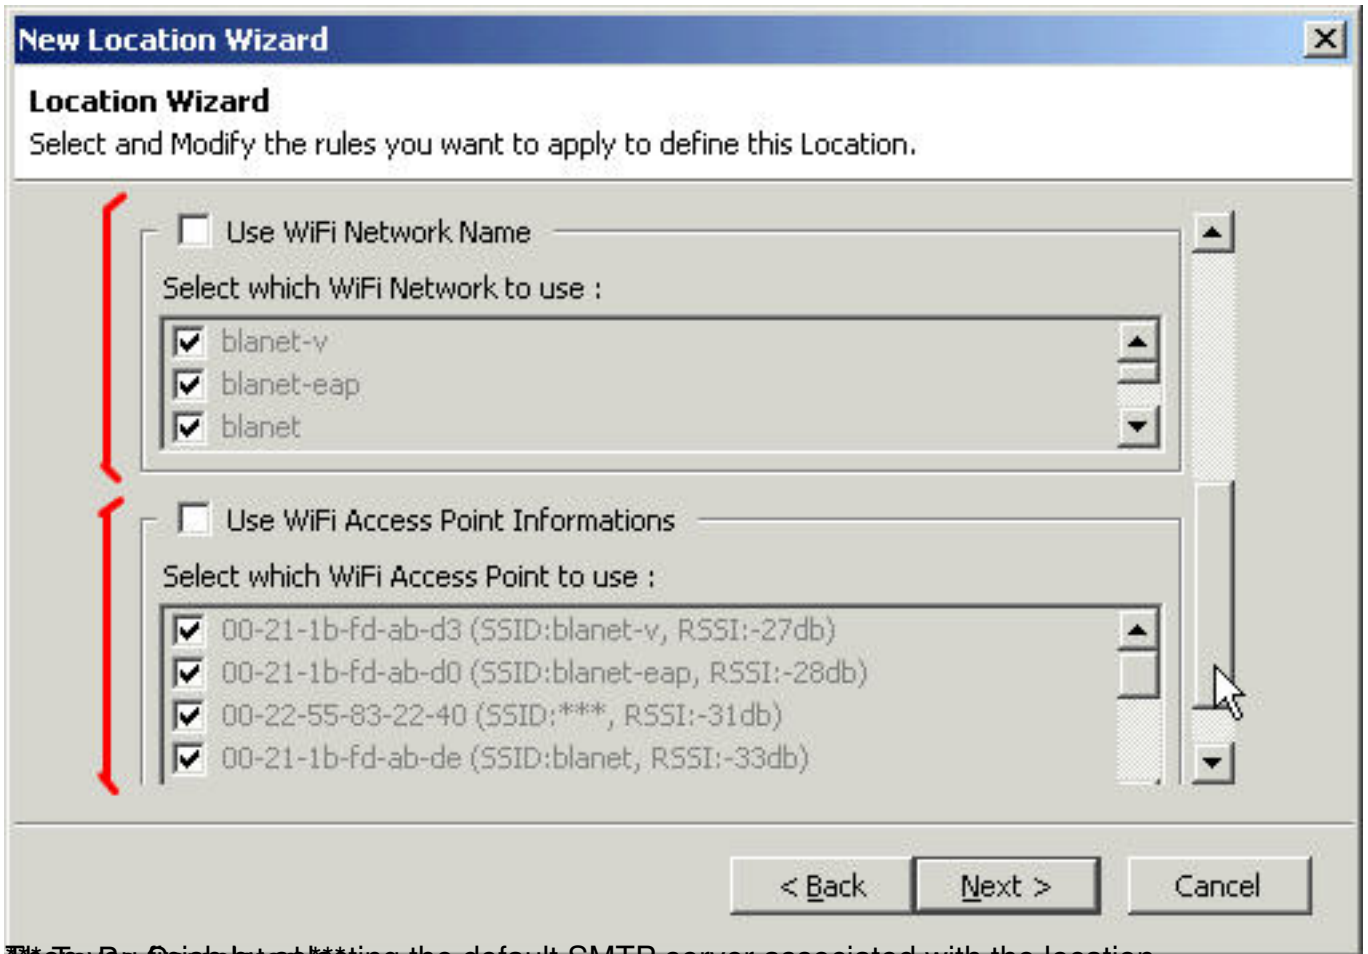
New Location Wizard

Location Wizard
Select and Modify the rules you want to apply to define this Location.

Use WiFi Network Name

Select which WiFi Network to use :

blanet-v
blanet-eap
blanet

Use WiFi Access Point Informations

Select which WiFi Access Point to use :

00-21-1b-fd-ab-d3 (SSID:blanet-v, RSSI:-27db)
00-21-1b-fd-ab-d0 (SSID:blanet-eap, RSSI:-28db)
00-22-55-83-22-40 (SSID:***, RSSI:-31db)
00-21-1b-fd-ab-de (SSID:blanet, RSSI:-33db)

< Back
Next >
Cancel

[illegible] the default SMTP server associated with the location